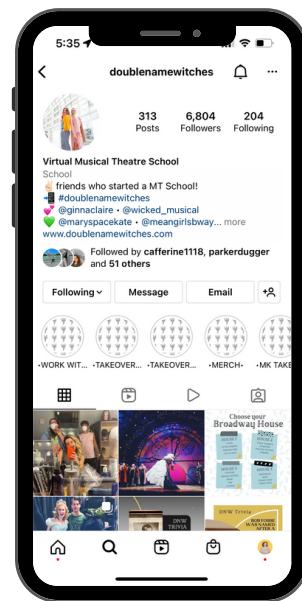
5:35

doublenamewitches

313 Posts
6,804 Followers
204 Following

Virtual Musical Theatre School
School
✌🏻 friends who started a MT School!
📲 #doublenamewitches
💅 @ginnaclaire • @wicked_musical
💚 @maryspacekate • @meangirlsbway... more
www.doublenamewitches.com

Followed by cafferine1118, parkerdugger and 51 others

Following
Message
Email

•WORK WIT...
•TAKEOVER...
•TAKEOVER...
•MERCH•
•MK TAKE

Choose your Broadway House

DNW TRIVIA

DNW Trivia
BOTTOMS WANNABE AFRICA